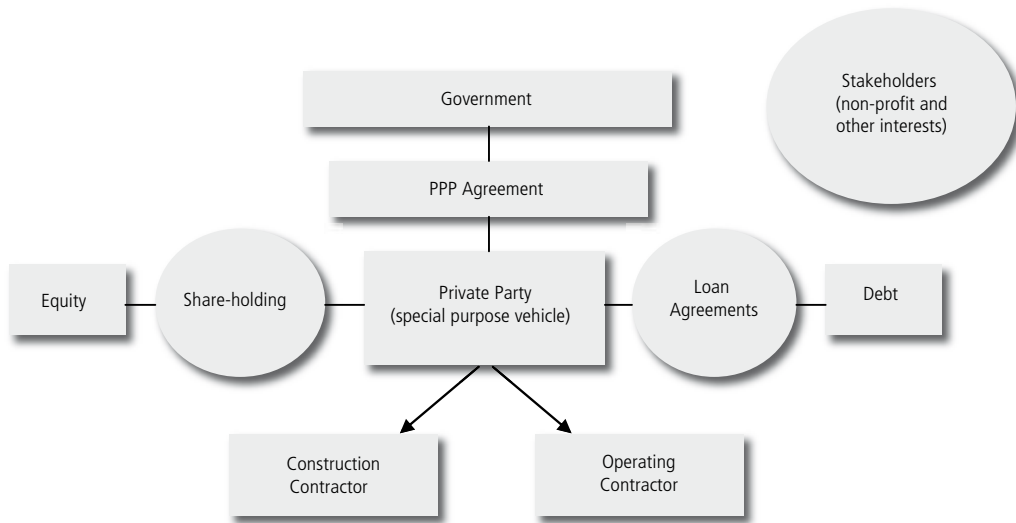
Government

Stakeholders (non-profit and other interests)

PPP Agreement

Equity

Share-holding

Private Party (special purpose vehicle)

Loan Agreements

Debt

Construction Contractor

Operating Contractor